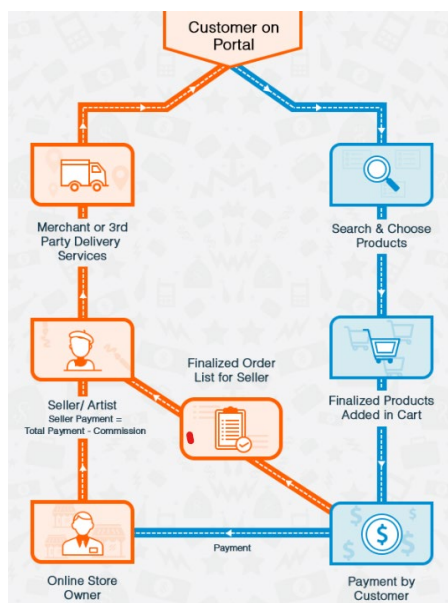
Customer on Portal

Merchant or 3rd Party Delivery Services

Search & Choose Products

Finalized Order List for Seller

Seller/ Artist
Seller Payment = Total Payment - Commission

Finalized Products Added in Cart

Payment

Online Store Owner

Payment by Customer